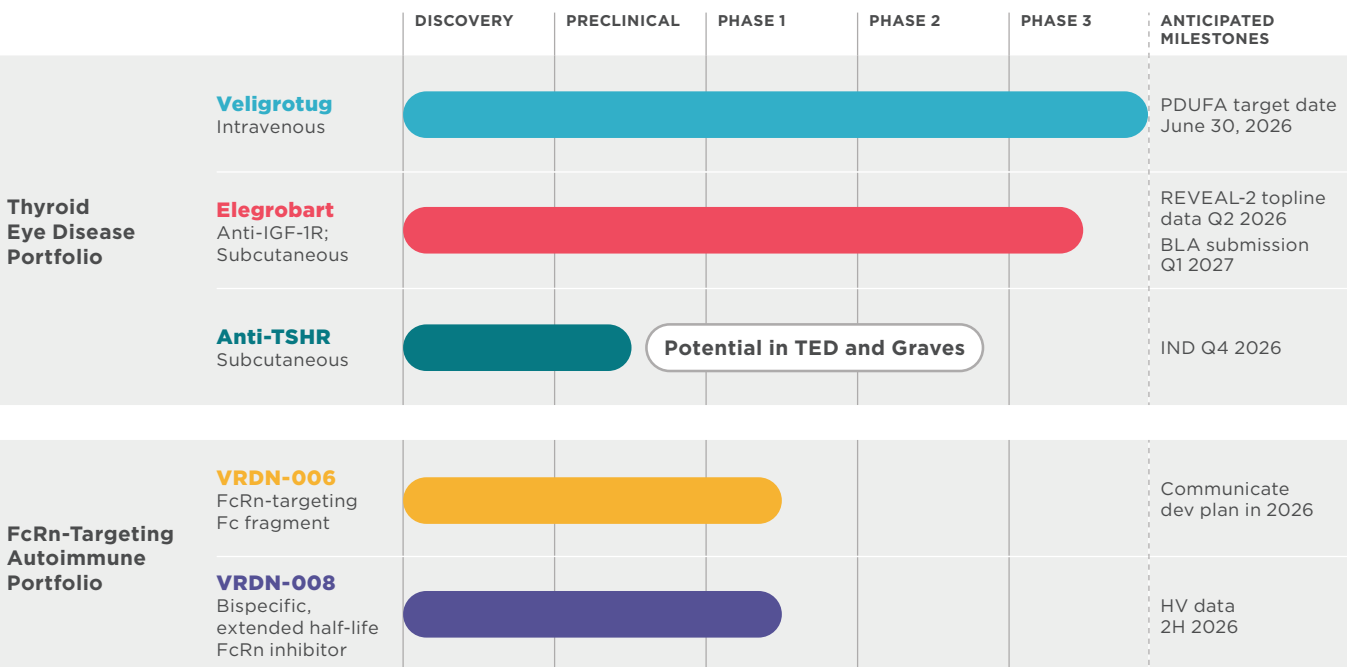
DISCOVERY PRECLINICAL PHASE 1 PHASE 2 PHASE 3 ANTICIPATED MILESTONES

Thyroid Eye Disease Portfolio

Veligrotug
Intravenous

PDUFA target date June 30, 2026

Elegrobart
Anti-IGF-1R; Subcutaneous

REVEAL-2 topline data Q2 2026
BLA submission Q1 2027

Anti-TSHR
Subcutaneous

Potential in TED and Graves

IND Q4 2026

FcRn-Targeting Autoimmune Portfolio

VRDN-006
FcRn-targeting Fc fragment

Communicate dev plan in 2026

VRDN-008
Bispecific, extended half-life FcRn inhibitor

HV data 2H 2026